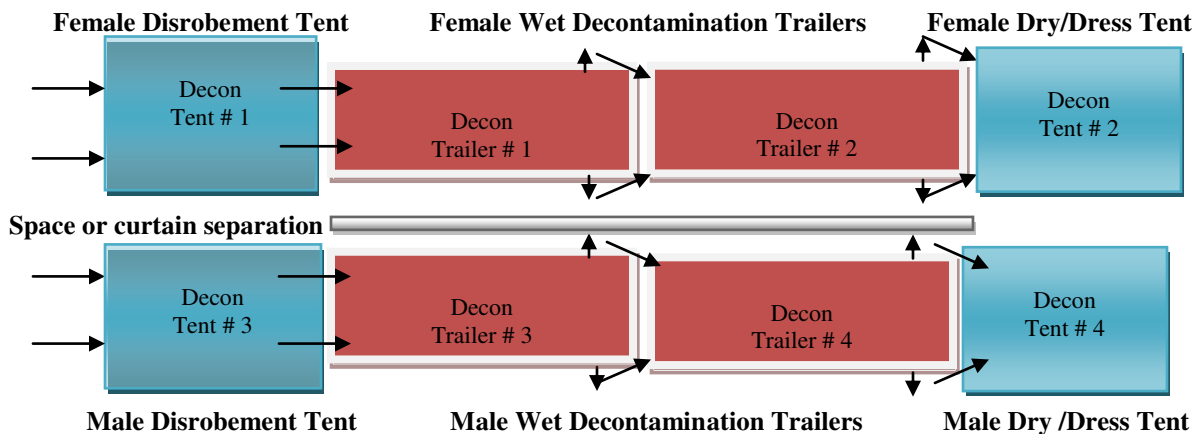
Female Disrobement Tent

Female Wet Decontamination Trailers

Female Dry/Dress Tent

Decon Tent # 1

Decon Trailer # 1

Decon Trailer # 2

Decon Tent # 2

Space or curtain separation

Decon Tent # 3

Decon Trailer # 3

Decon Trailer # 4

Decon Tent # 4

Male Disrobement Tent

Male Wet Decontamination Trailers

Male Dry /Dress Tent